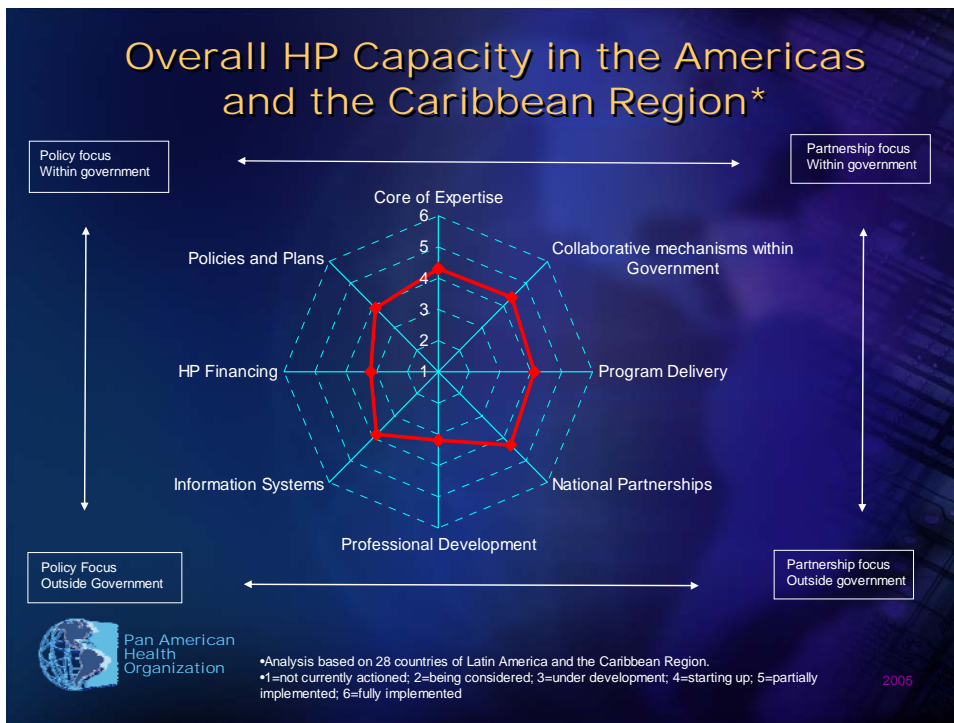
Overall HP Capacity in the Americas and the Caribbean Region*

Policy focus
Within government

Partnership focus
Within government

Core of Expertise

6
5
4
3
2
1

Policies and Plans

Collaborative mechanisms within Government

HP Financing

Program Delivery

Information Systems

National Partnerships

Professional Development

Policy Focus
Outside Government

Partnership focus
Outside government

Pan American Health Organization

•Analysis based on 28 countries of Latin America and the Caribbean Region.
•1=not currently actioned; 2=being considered; 3=under development; 4=starting up; 5=partially implemented; 6=fully implemented

2005